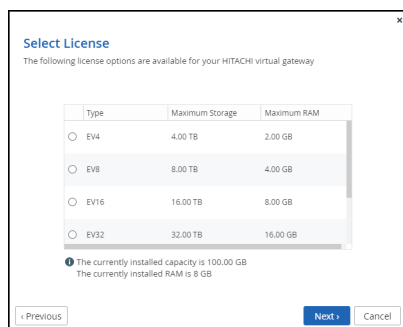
×

Select License

The following license options are available for your HITACHI virtual gateway

| | Type | Maximum Storage | Maximum RAM |
|---|---|---|---|
| ○ | EV4 | 4.00 TB | 2.00 GB |
| ○ | EV8 | 8.00 TB | 4.00 GB |
| ○ | EV16 | 16.00 TB | 8.00 GB |
| ○ | EV32 | 32.00 TB | 16.00 GB |

The currently installed capacity is 100.00 GB
The currently installed RAM is 8 GB

‹ Previous

Next ›

Cancel